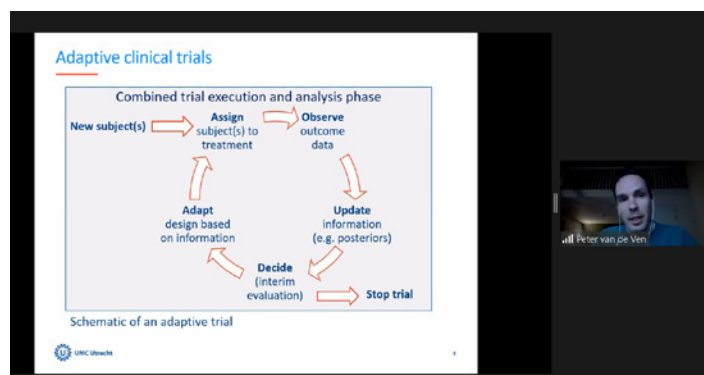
Adaptive clinical trials

Combined trial execution and analysis phase

New subject(s)

Assign subject(s) to treatment

Observe outcome data

Update information (e.g. posteriors)

Decide (interim evaluation)

Stop trial

Adapt design based on information

Schematic of an adaptive trial

UMC Utrecht

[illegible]

Peter van de Ven